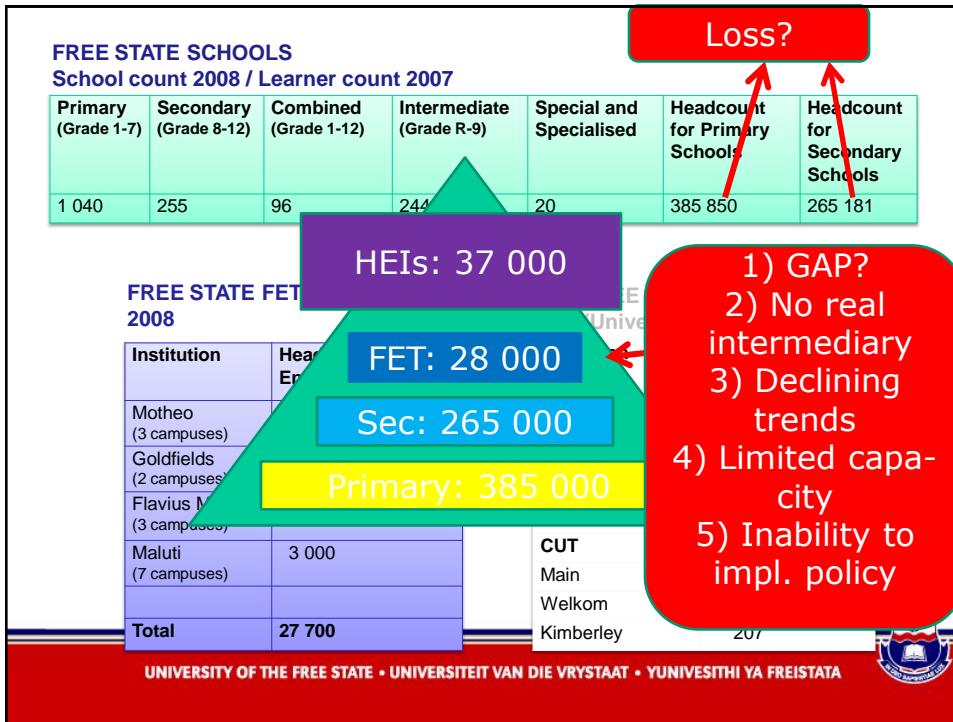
Loss?

FREE STATE SCHOOLS
School count 2008 / Learner count 2007

| Primary (Grade 1-7) | Secondary (Grade 8-12) | Combined (Grade 1-12) | Intermediate (Grade R-9) | Special and Specialised | Headcount for Primary Schools | Headcount for Secondary Schools |
|---|---|---|---|---|---|---|
| 1 040 | 255 | 96 | 244 | 20 | 385 850 | 265 181 |

HEIs: 37 000
FET: 28 000
Sec: 265 000
Primary: 385 000

1) GAP?
2) No real intermediary
3) Declining trends
4) Limited capacity
5) Inability to impl. policy

FREE STATE FET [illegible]
2008

| Institution | Hea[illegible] En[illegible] |
|---|---|
| Motheo (3 campuses) | |
| Goldfields (2 campuses) | |
| Flavius M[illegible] (3 campuses) | |
| Maluti (7 campuses) | 3 000 |
| | |
| Total | 27 700 |

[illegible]E
Unive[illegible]

| CUT | |
|---|---|
| Main | |
| Welkom | |
| Kimberley | 207 |

UNIVERSITY OF THE FREE STATE • UNIVERSITEIT VAN DIE VRYSTAAT • YUNIVESITHI YA FREISTATA